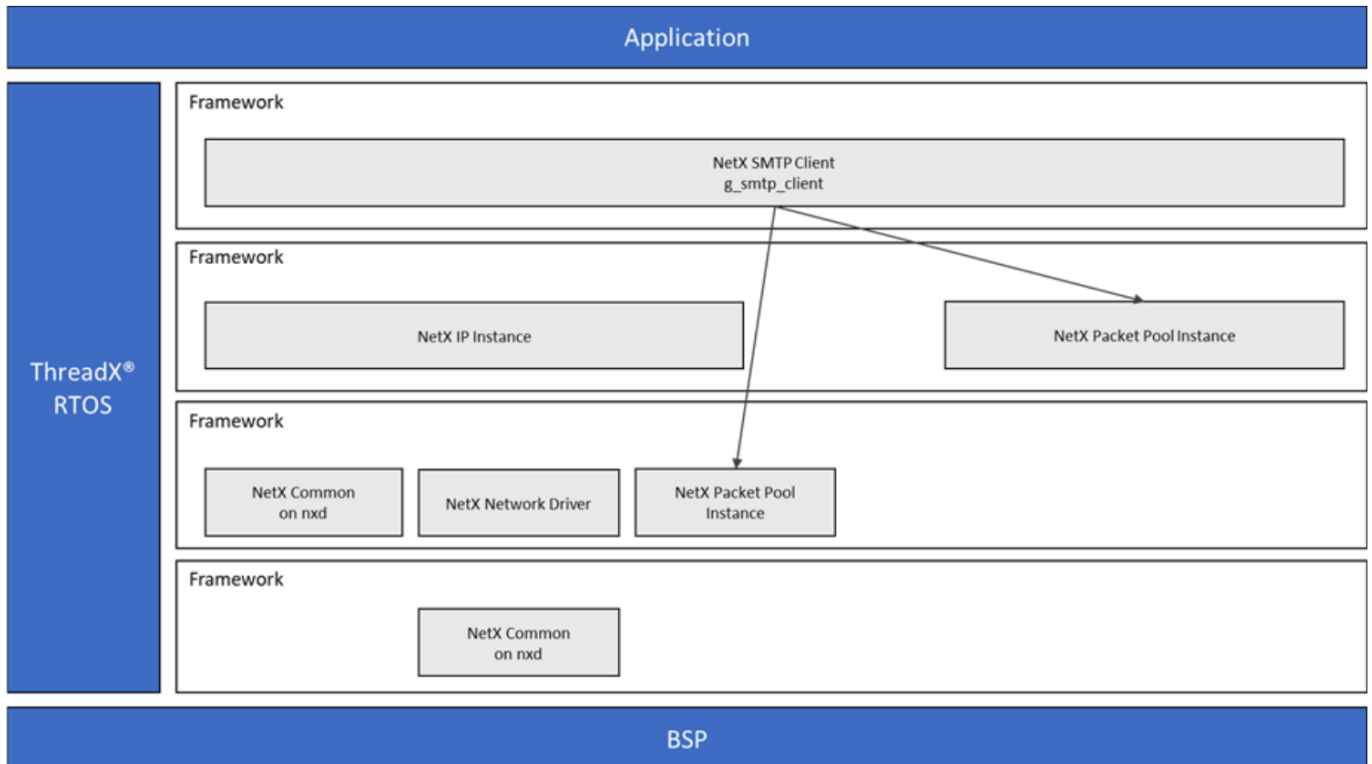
Application

ThreadX®
RTOS

Framework

NetX SMTP Client
g_smtp_client

Framework

NetX IP Instance

NetX Packet Pool Instance

Framework

NetX Common
on nxd

NetX Network Driver

NetX Packet Pool
Instance

Framework

NetX Common
on nxd

BSP